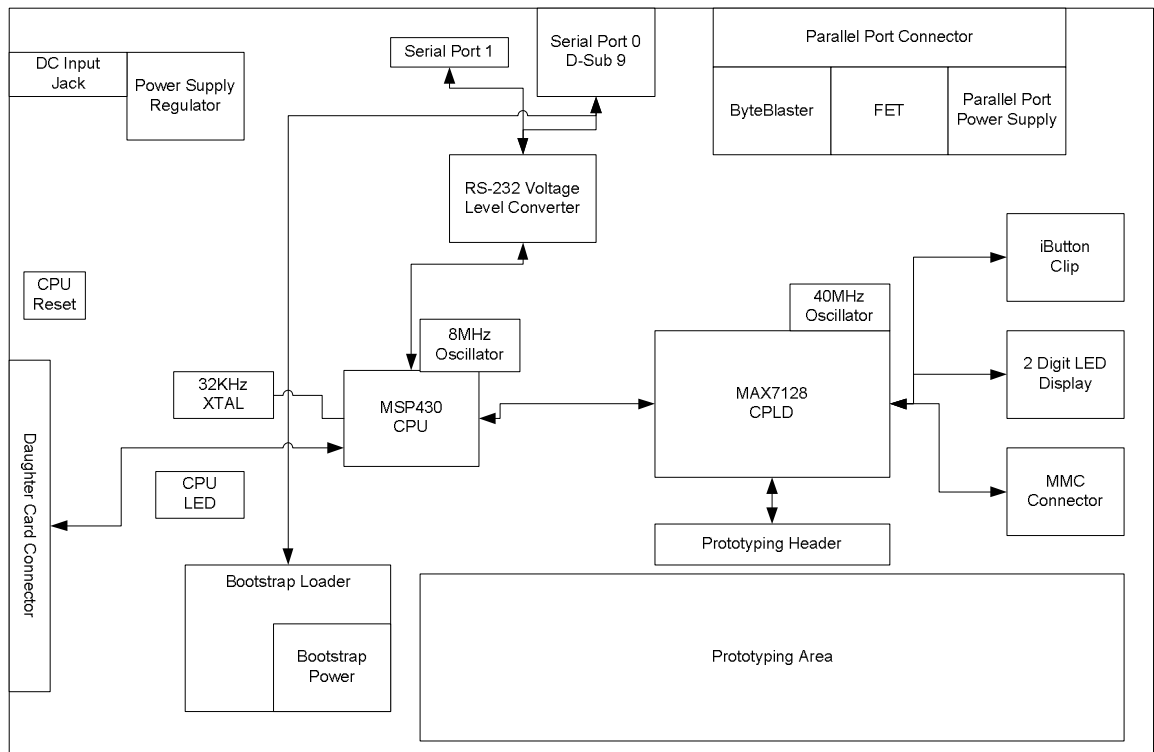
DC Input Jack

Power Supply Regulator

Serial Port 1

Serial Port 0 D-Sub 9

Parallel Port Connector

ByteBlaster

FET

Parallel Port Power Supply

RS-232 Voltage Level Converter

iButton Clip

CPU Reset

40MHz Oscillator

8MHz Oscillator

2 Digit LED Display

32KHz XTAL

MSP430 CPU

MAX7128 CPLD

Daughter Card Connector

CPU LED

MMC Connector

Prototyping Header

Bootstrap Loader

Bootstrap Power

Prototyping Area